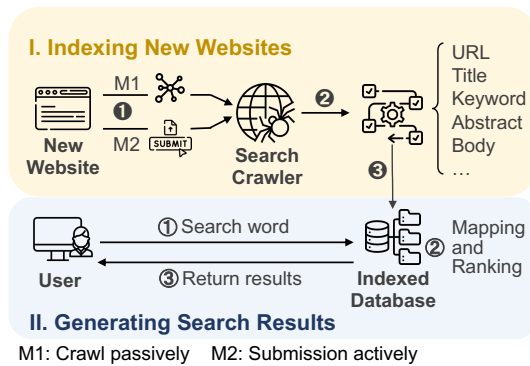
I. Indexing New Websites

M1

❶

M2

SUBMIT

New Website

Search Crawler

❷

❸

URL
Title
Keyword
Abstract
Body
...

User

① Search word

③ Return results

Indexed Database

② Mapping and Ranking

II. Generating Search Results

M1: Crawl passively M2: Submission actively